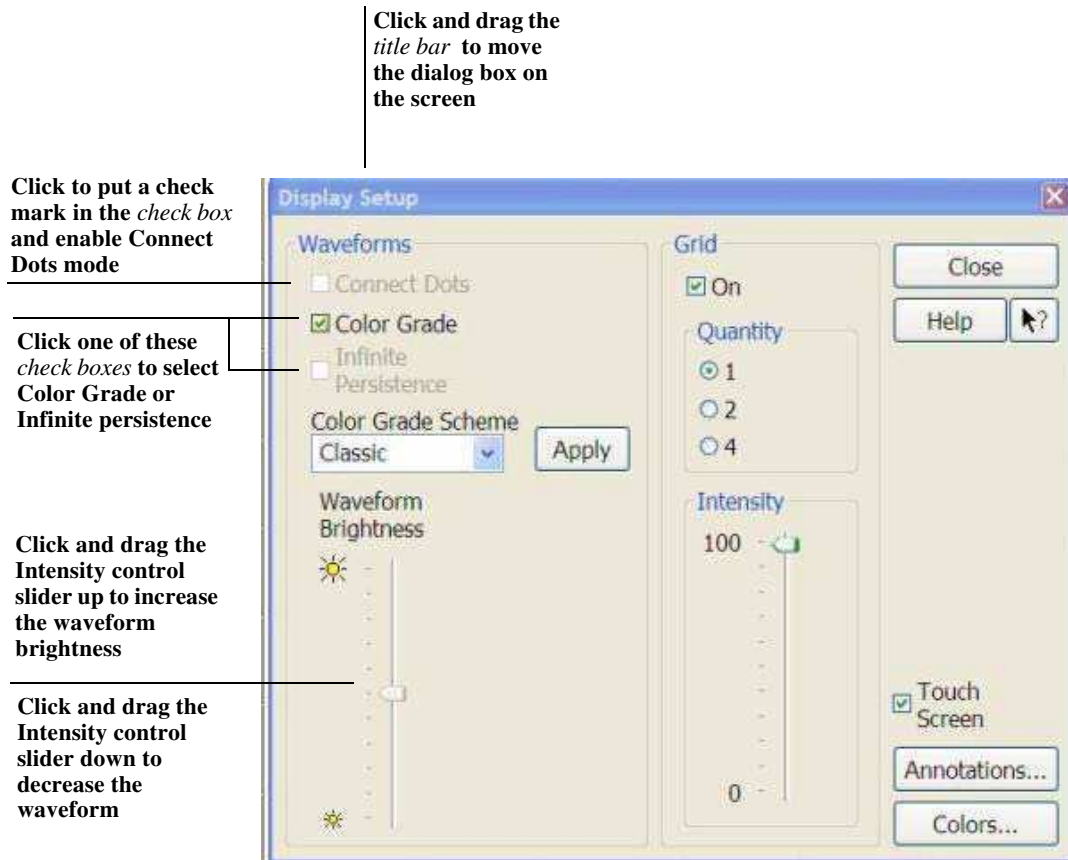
Click and drag the *title bar* to move the dialog box on the screen

Click to put a check mark in the *check box* and enable Connect Dots mode

Click one of these *check boxes* to select Color Grade or Infinite persistence

Click and drag the Intensity control slider up to increase the waveform brightness

Click and drag the Intensity control slider down to decrease the waveform

Display Setup

Waveforms

Connect Dots

Color Grade

Infinite Persistence

Color Grade Scheme

Classic

Apply

Waveform Brightness

Grid

On

Quantity

1

2

4

Intensity

100

0

Close

Help

Touch Screen

Annotations...

Colors...